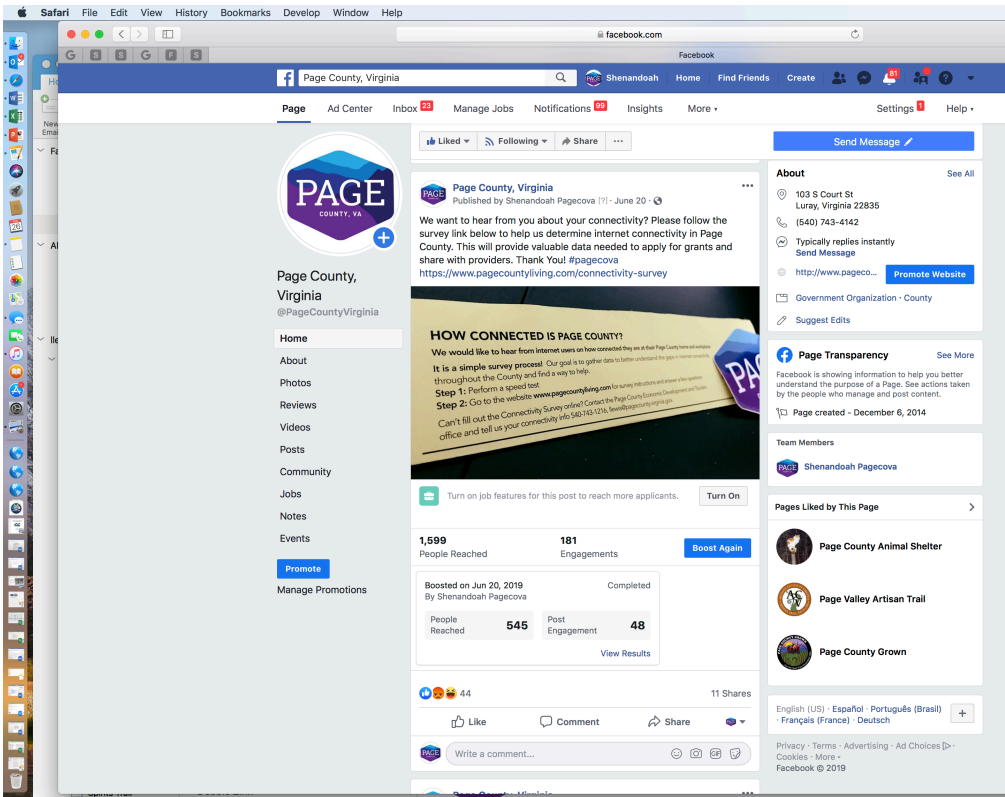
Safari File Edit View History Bookmarks Develop Window Help

facebook.com

Facebook

Page County, Virginia

Shenandoah Home Find Friends Create

81

Page Ad Center Inbox 23 Manage Jobs Notifications 99 Insights More ▾ Settings 1 Help ▾

PAGE
COUNTY, VA

Page County, Virginia
@PageCountyVirginia

Home
About
Photos
Reviews
Videos
Posts
Community
Jobs
Notes
Events

Promote
Manage Promotions

Liked ▾ Following ▾ Share ···

Page County, Virginia
Published by Shenandoah Pagecova [?] · June 20 ·

We want to hear from you about your connectivity? Please follow the survey link below to help us determine internet connectivity in Page County. This will provide valuable data needed to apply for grants and share with providers. Thank You! #pagecova
https://www.pagecountyliving.com/connectivity-survey

HOW CONNECTED IS PAGE COUNTY?
We would like to hear from internet users on how connected they are at their Page County home and workplace.
It is a simple survey process! Our goal is to gather data to better understand the gaps in internet connectivity throughout the County and find a way to help.
Step 1: Perform a speed test
Step 2: Go to the website www.pagecountyliving.com for survey instructions and answer a few questions
Can't fill out the Connectivity Survey online? Contact the Page County Economic Development and Tourism office and tell us your connectivity info 540-743-1216, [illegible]

Turn on job features for this post to reach more applicants. Turn On

1,599
People Reached
181
Engagements
Boost Again

Boosted on Jun 20, 2019
By Shenandoah Pagecova
Completed
People Reached 545
Post Engagement 48
View Results

44
11 Shares

Like Comment Share

Write a comment...

Send Message

About See All
103 S Court St
Luray, Virginia 22835
(540) 743-4142
Typically replies instantly
Send Message
http://www.pageco...
Promote Website
Government Organization · County
Suggest Edits

Page Transparency See More
Facebook is showing information to help you better understand the purpose of a Page. See actions taken by the people who manage and post content.
Page created - December 6, 2014

Team Members
Shenandoah Pagecova

Pages Liked by This Page
Page County Animal Shelter
Page Valley Artisan Trail
Page County Grown

English (US) · Español · Português (Brasil) · Français (France) · Deutsch

Privacy · Terms · Advertising · Ad Choices · Cookies · More ·
Facebook © 2019